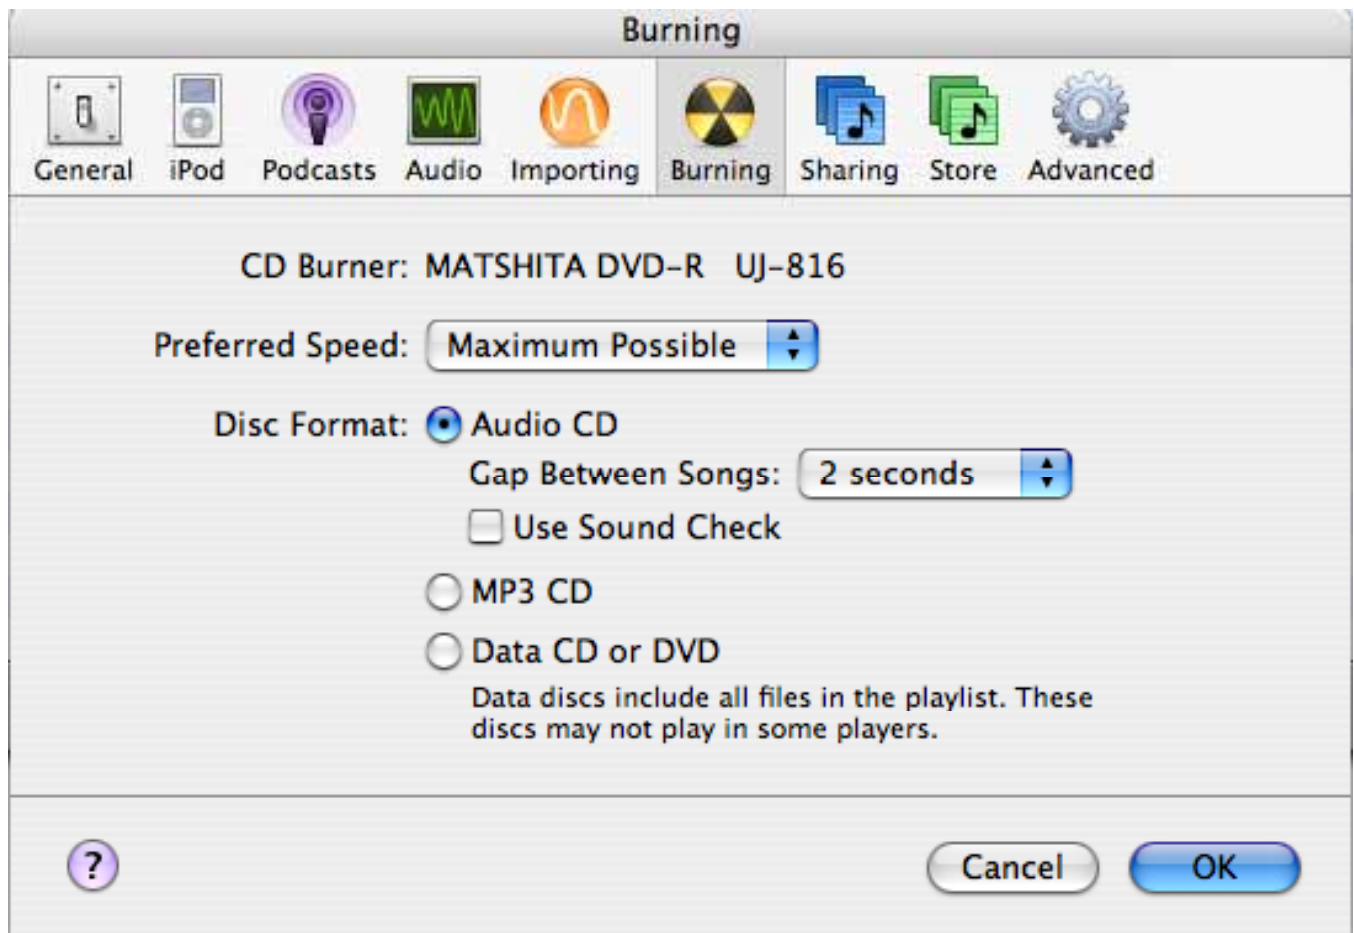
Burning

General iPod Podcasts Audio Importing Burning Sharing Store Advanced

CD Burner: MATSHITA DVD-R UJ-816

Preferred Speed: Maximum Possible

Disc Format: Audio CD

Gap Between Songs: 2 seconds

Use Sound Check

MP3 CD

Data CD or DVD

Data discs include all files in the playlist. These discs may not play in some players.

?

Cancel

OK